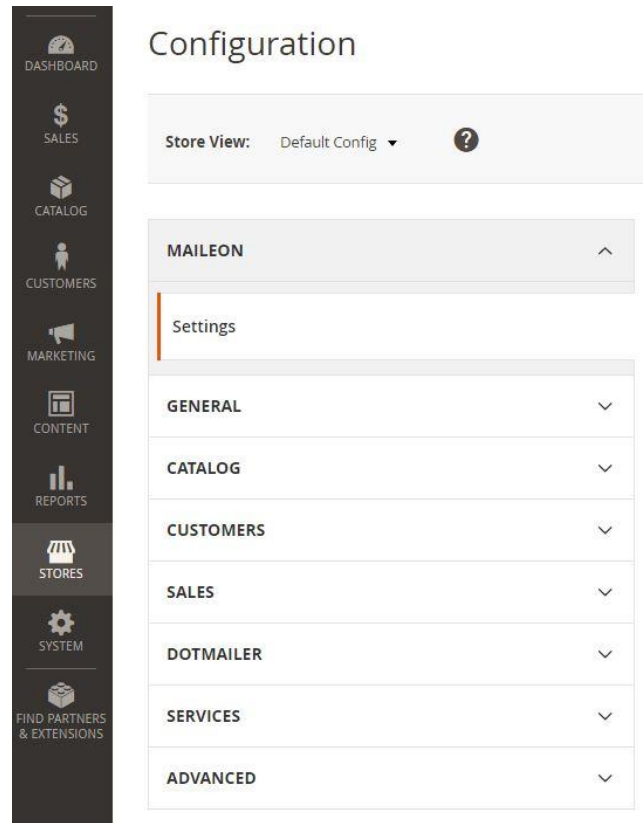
DASHBOARD
SALES
CATALOG
CUSTOMERS
MARKETING
CONTENT
REPORTS
STORES
SYSTEM
FIND PARTNERS & EXTENSIONS

Configuration

Store View: Default Config

MAILEON

Settings

GENERAL

CATALOG

CUSTOMERS

SALES

DOTMAILER

SERVICES

ADVANCED